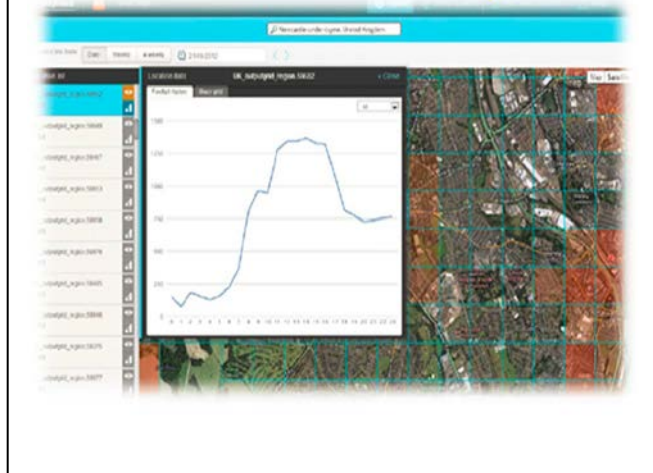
Newcastle-under-Lyme, United Kingdom

Day Weeks 4 weeks 27/06/2012

Location Stats UK_outputgrid_region.58632 × Close

Footfall factors Heat grid

1500

1250

1000

750

500

250

0 1 2 3 4 5 6 7 8 9 10 11 12 13 14 15 16 17 18 19 20 21 22 23

Map Satellite

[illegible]_outputgrid_region.58632

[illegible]_outputgrid_region.58649

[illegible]_outputgrid_region.58657

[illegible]_outputgrid_region.58653

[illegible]_outputgrid_region.58658

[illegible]_outputgrid_region.58678

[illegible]_outputgrid_region.58665

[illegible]_outputgrid_region.58668

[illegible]_outputgrid_region.58670

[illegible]_outputgrid_region.58677